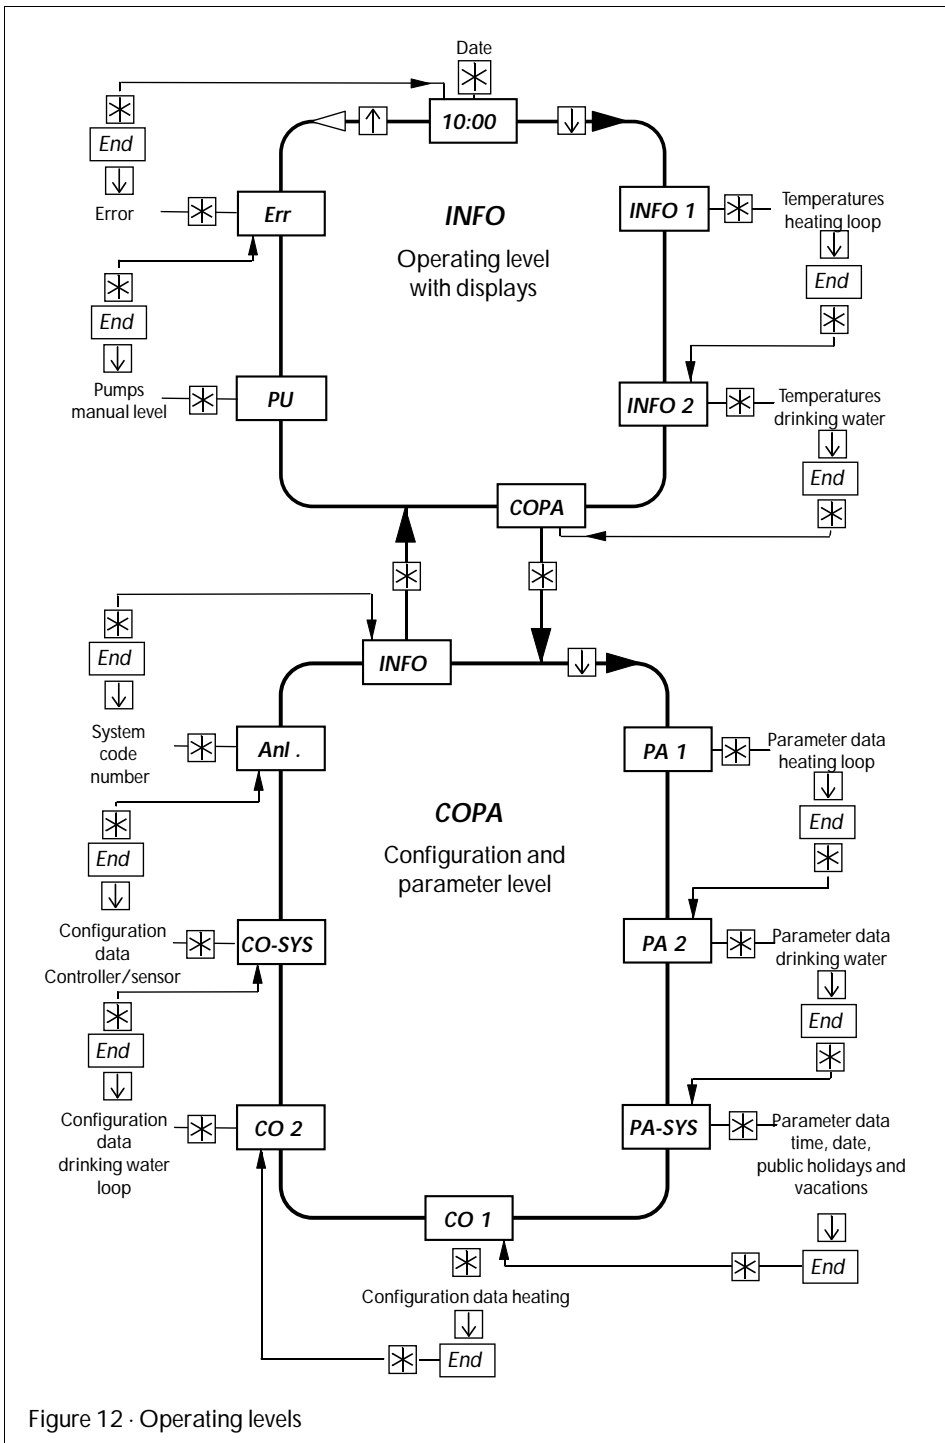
Date

10:00

End

Error

Err

INFO

Operating level with displays

INFO 1

Temperatures heating loop

End

End

Pumps manual level

PU

INFO 2

Temperatures drinking water

End

COPA

End

INFO

System code number

Anl .

PA 1

Parameter data heating loop

End

COPA

Configuration and parameter level

End

Configuration data Controller/sensor

CO-SYS

PA 2

Parameter data drinking water

End

End

Configuration data drinking water loop

CO 2

PA-SYS

Parameter data time, date, public holidays and vacations

End

CO 1

Configuration data heating

End

Figure 12 · Operating levels